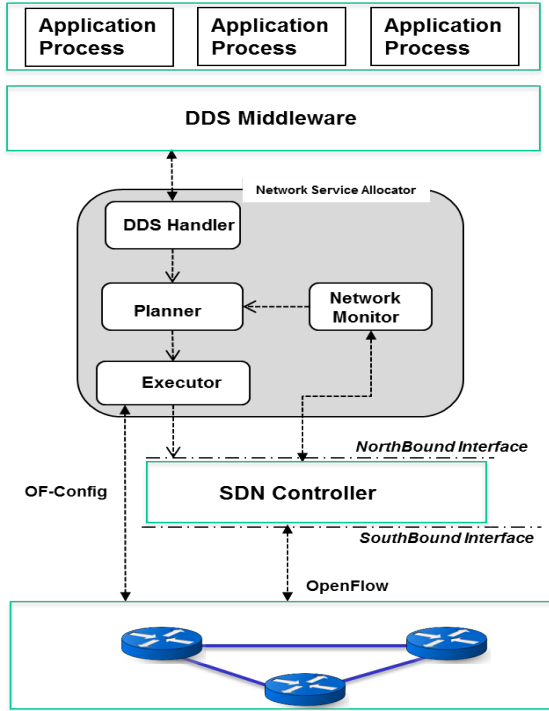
Application Process

Application Process

Application Process

DDS Middleware

Network Service Allocator

DDS Handler

Planner

Network Monitor

Executor

NorthBound Interface

OF-Config

SDN Controller

SouthBound Interface

OpenFlow